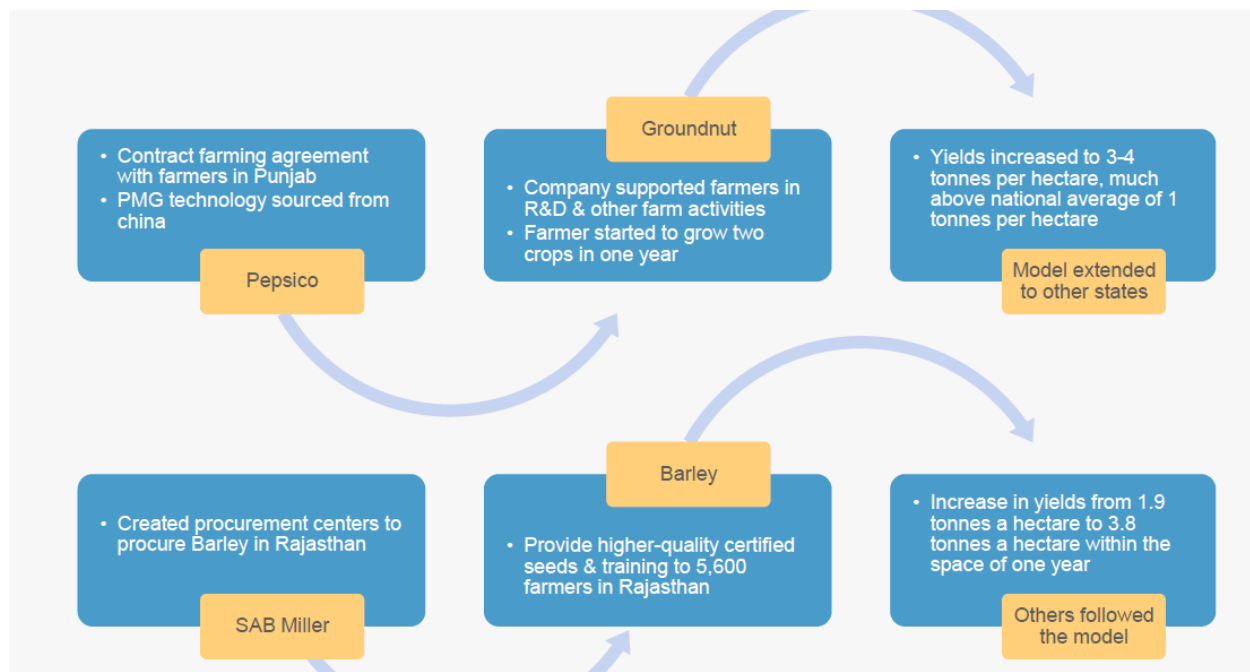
• Contract farming agreement with farmers in Punjab
• PMG technology sourced from china

Pepsico

Groundnut

• Company supported farmers in R&D & other farm activities
• Farmer started to grow two crops in one year

• Yields increased to 3-4 tonnes per hectare, much above national average of 1 tonnes per hectare

Model extended to other states

• Created procurement centers to procure Barley in Rajasthan

SAB Miller

Barley

• Provide higher-quality certified seeds & training to 5,600 farmers in Rajasthan

• Increase in yields from 1.9 tonnes a hectare to 3.8 tonnes a hectare within the space of one year

Others followed the model